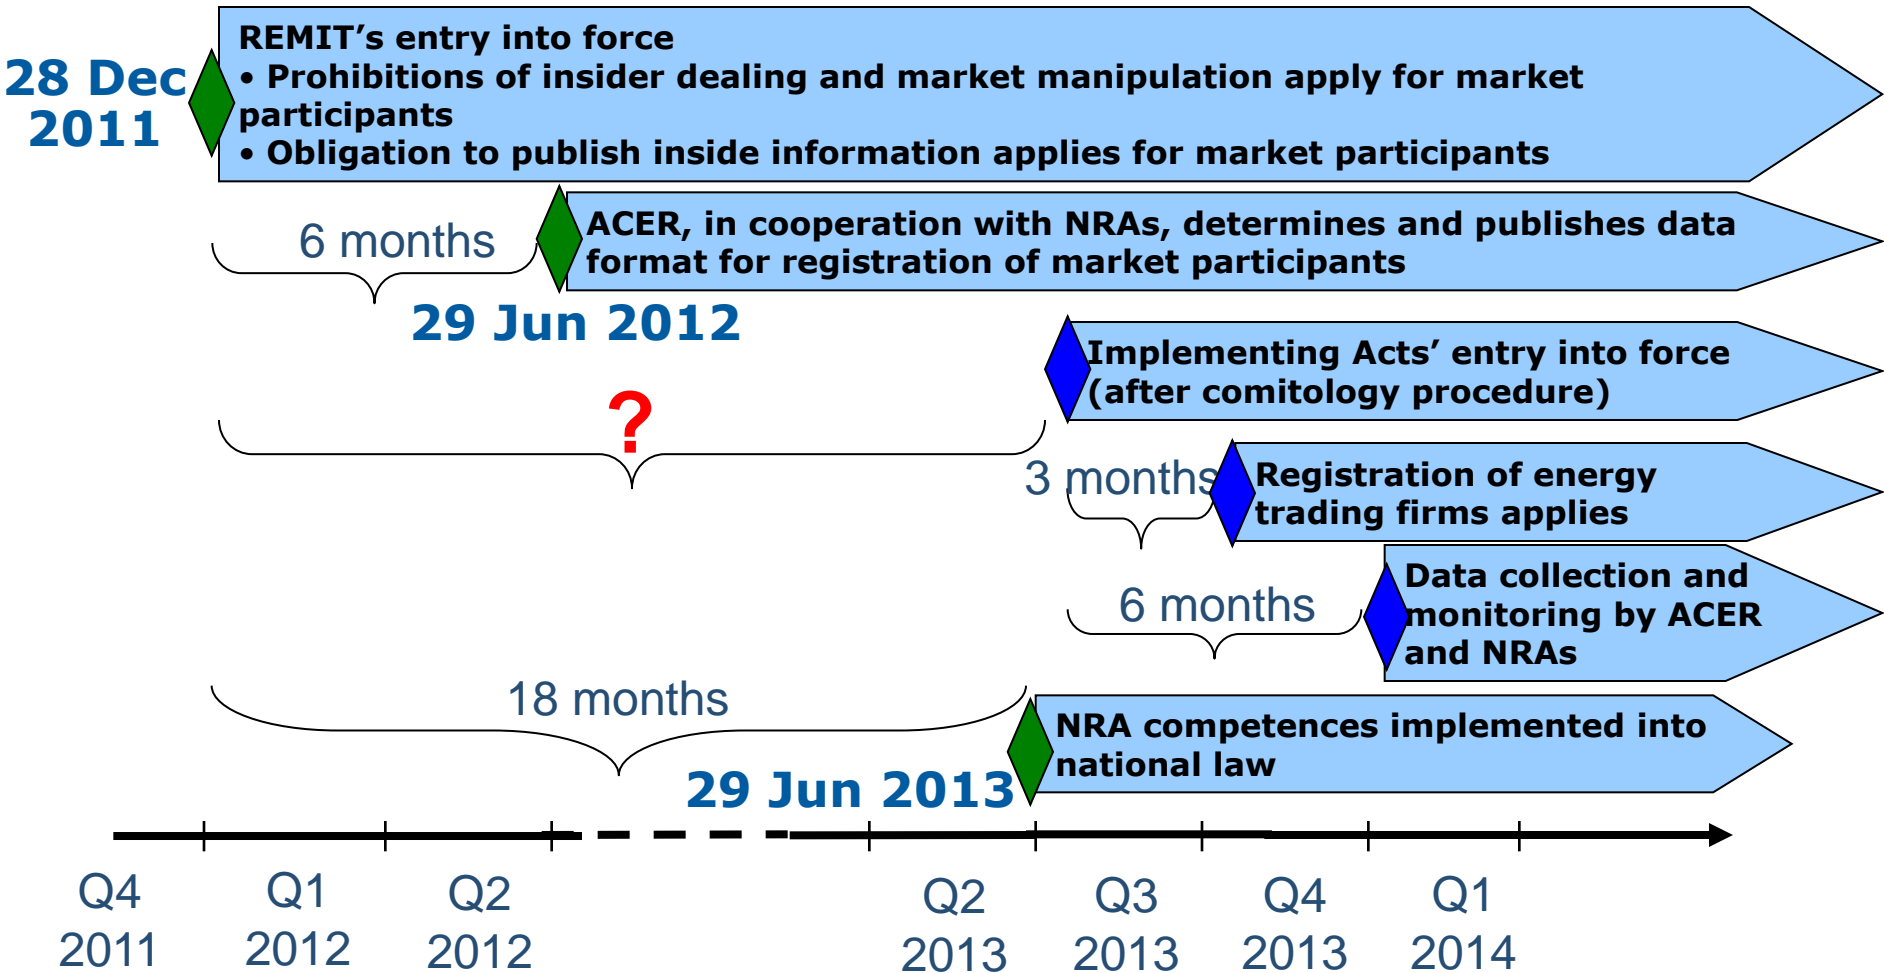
28 Dec 2011

REMIT's entry into force
• Prohibitions of insider dealing and market manipulation apply for market participants
• Obligation to publish inside information applies for market participants

6 months

ACER, in cooperation with NRAs, determines and publishes data format for registration of market participants

29 Jun 2012

Implementing Acts' entry into force (after comitology procedure)

?

3 months

Registration of energy trading firms applies

6 months

Data collection and monitoring by ACER and NRAs

18 months

NRA competences implemented into national law

29 Jun 2013

Q4 2011
Q1 2012
Q2 2012
Q2 2013
Q3 2013
Q4 2013
Q1 2014